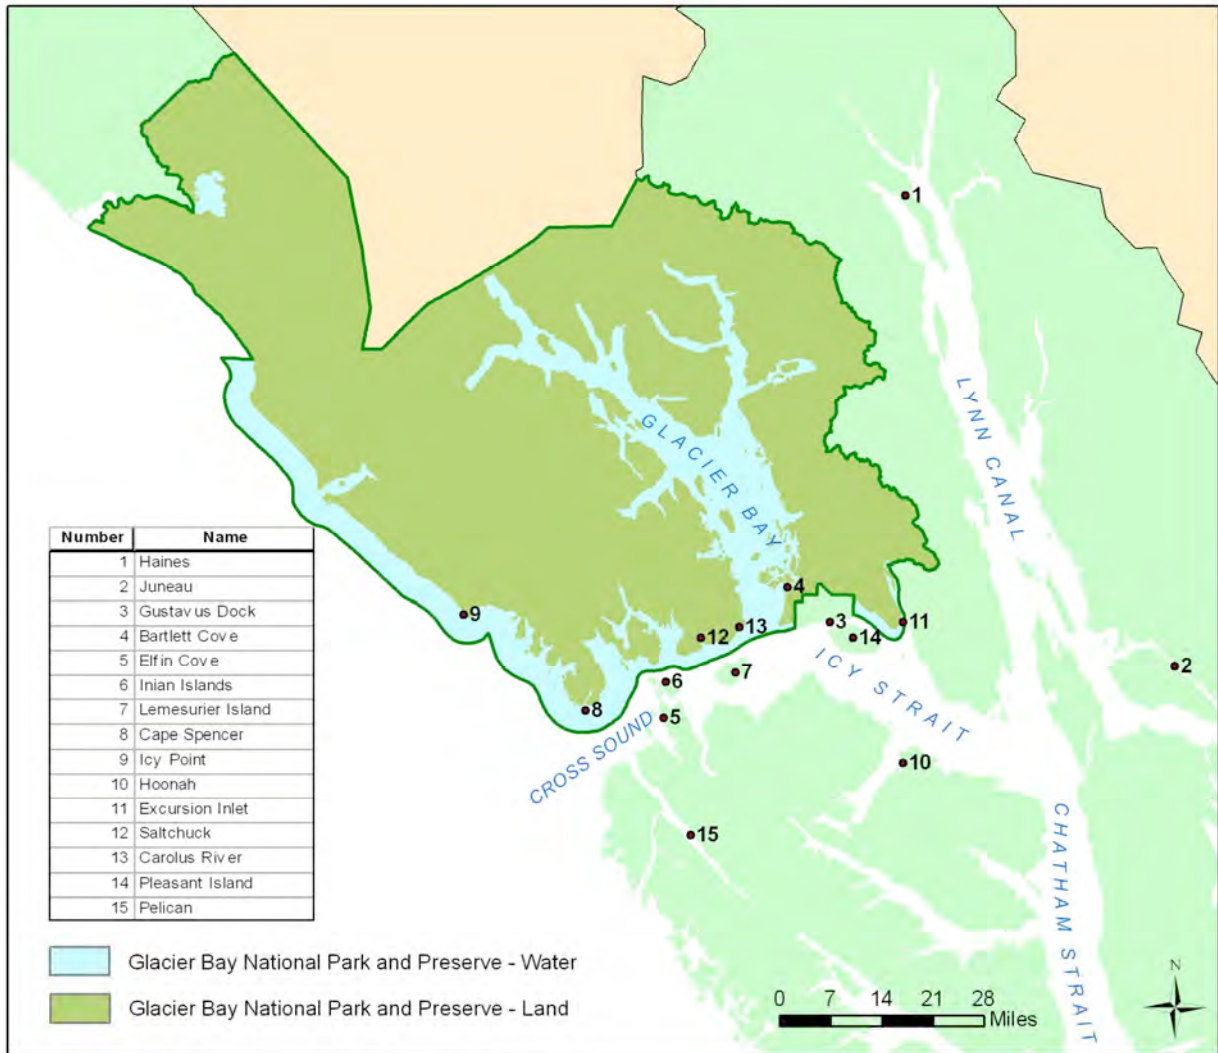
1

GLACIER BAY

LYNN CANAL

4

9

3

11

12

13

14

2

6

7

ICY STRAIT

8

5

CROSS SOUND

10

15

CHATHAM STRAIT

| Number | Name |
|---|---|
| 1 | Haines |
| 2 | Juneau |
| 3 | Gustavus Dock |
| 4 | Bartlett Cove |
| 5 | Elfin Cove |
| 6 | Inian Islands |
| 7 | Lemesurier Island |
| 8 | Cape Spencer |
| 9 | Icy Point |
| 10 | Hoonah |
| 11 | Excursion Inlet |
| 12 | Saltchuck |
| 13 | Carolus River |
| 14 | Pleasant Island |
| 15 | Pelican |

Glacier Bay National Park and Preserve - Water

Glacier Bay National Park and Preserve - Land

0 7 14 21 28 Miles

N